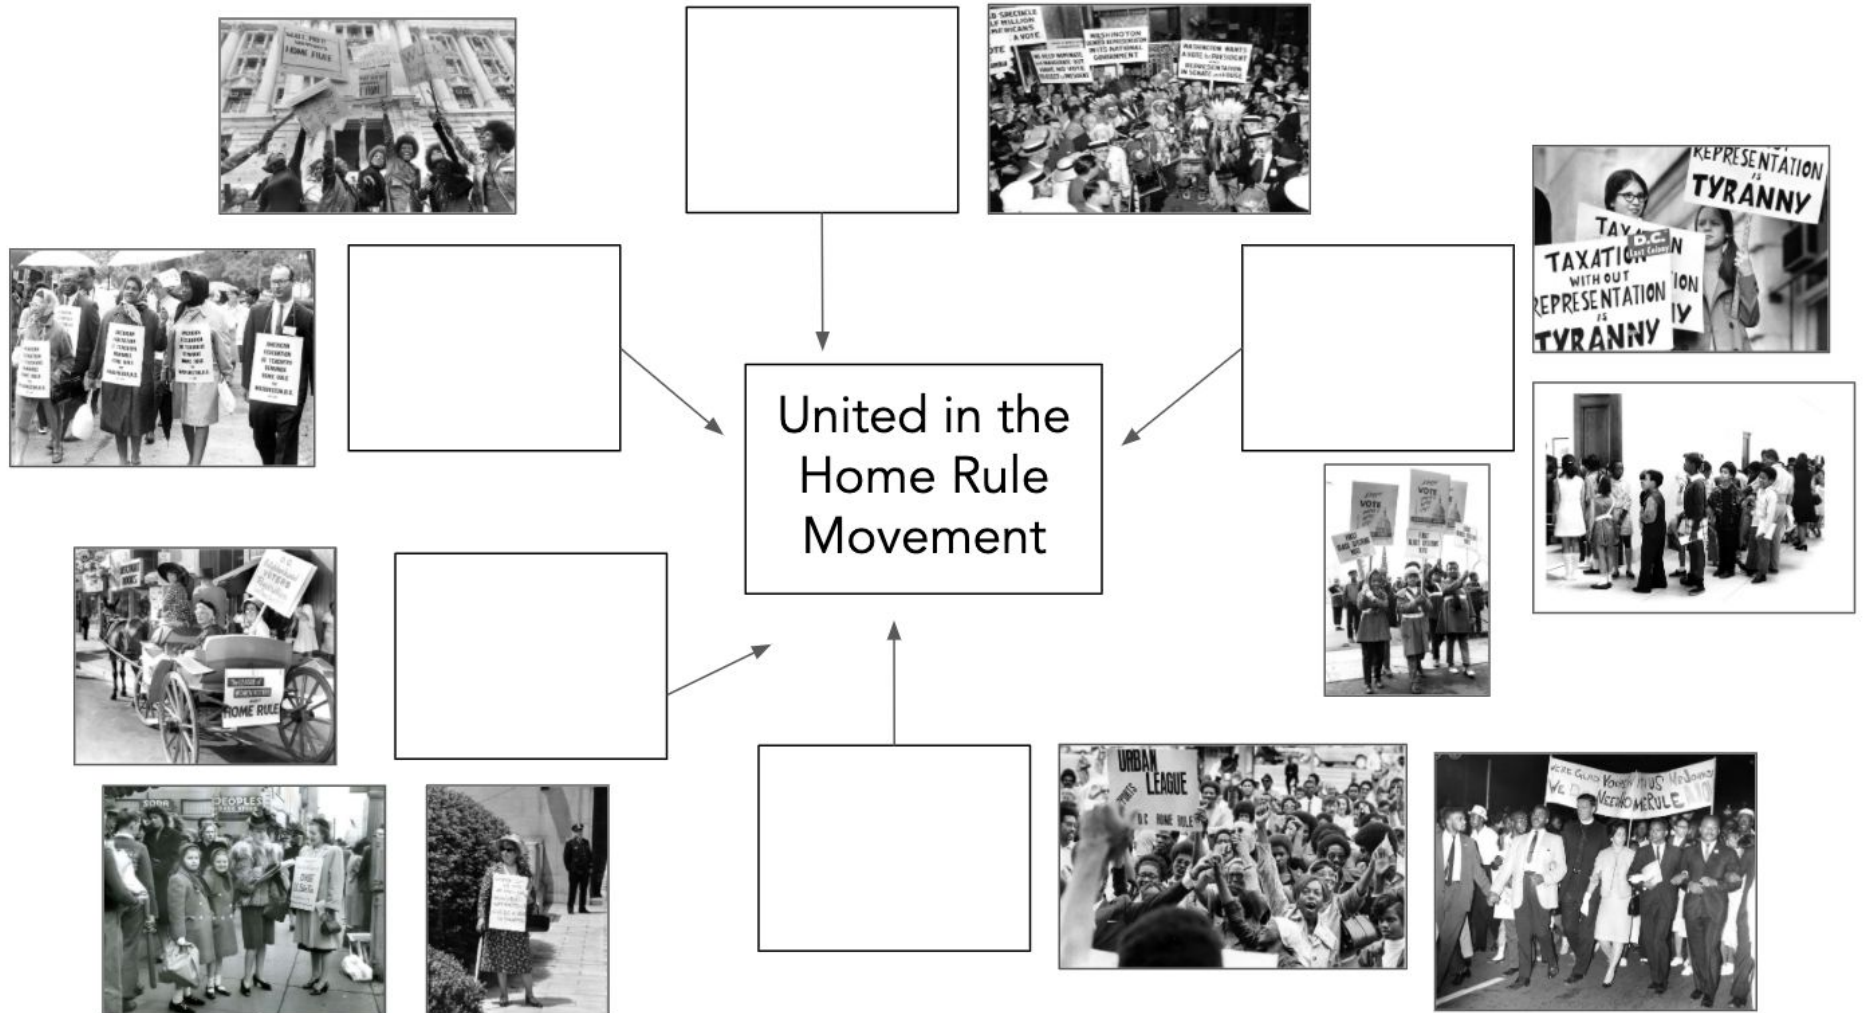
United in the Home Rule Movement

HOME RULE

WASHINGTON WANTS REPRESENTATION IN ITS NATIONAL GOVERNMENT

WASHINGTON WANTS A VOTE

REPRESENTATION IS TYRANNY

TAXATION WITH OUT REPRESENTATION IS TYRANNY

D.C.

VOTE

HOME RULE

URBAN LEAGUE

D.C. HOME RULE

PEOPLES

WE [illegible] NEED HOME RULE